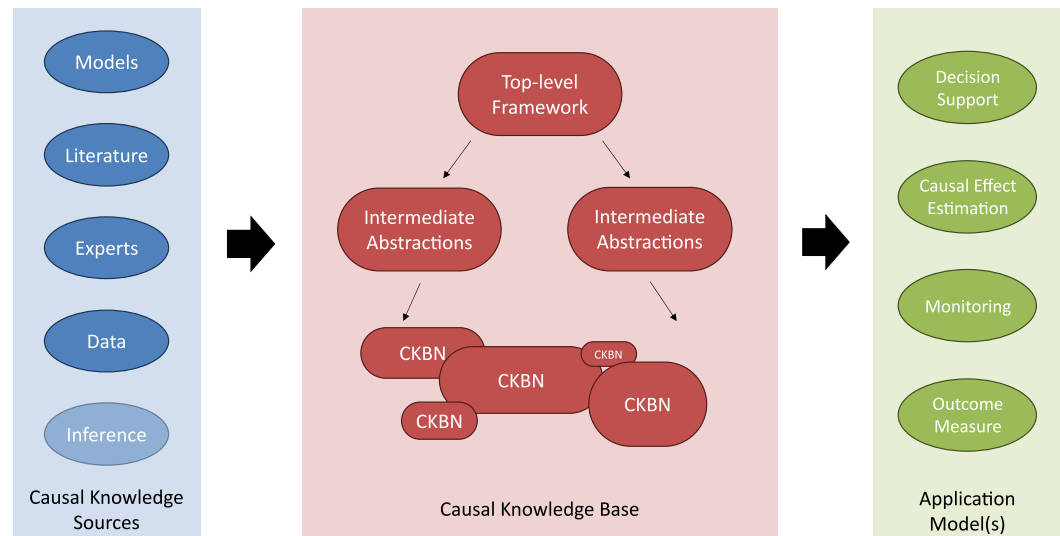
Models

Literature

Experts

Data

Inference

Causal Knowledge Sources

Top-level Framework

Intermediate Abstractions

Intermediate Abstractions

CKBN

CKBN

CKBN

CKBN

CKBN

Causal Knowledge Base

Decision Support

Causal Effect Estimation

Monitoring

Outcome Measure

Application Model(s)